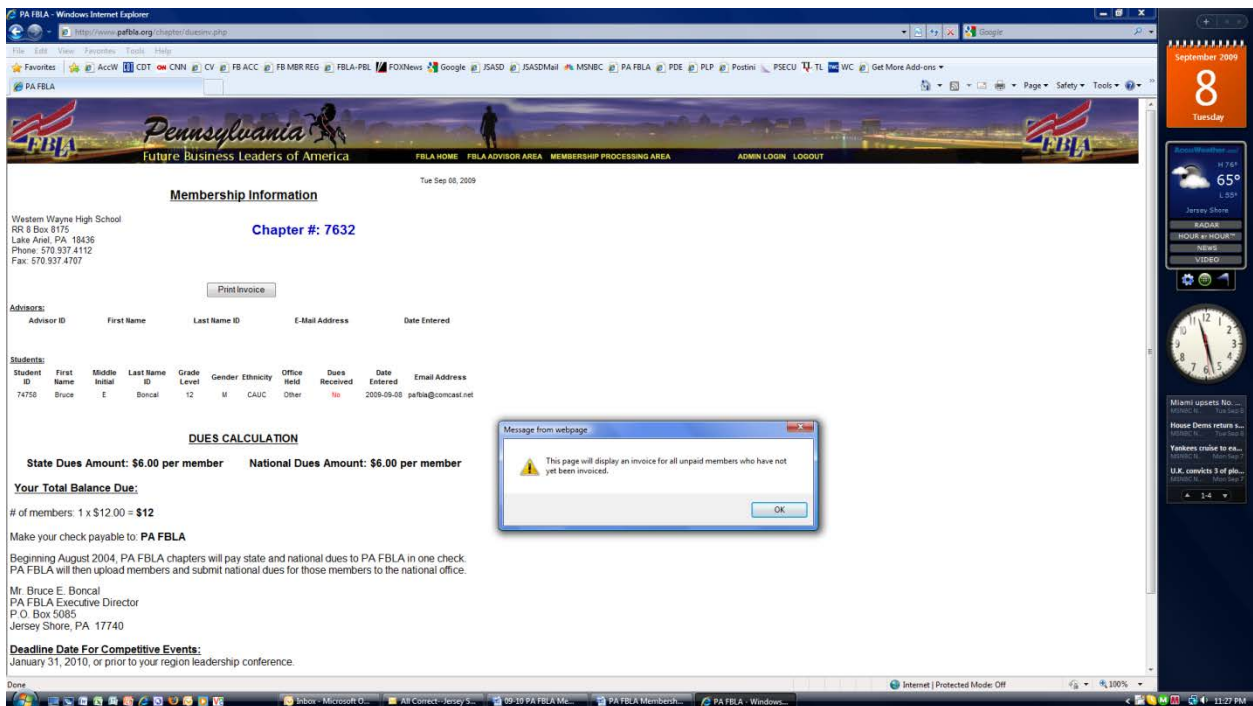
PA FBLA - Windows Internet Explorer

http://www.pafbla.org/chapter/duesinv.php

Google

File Edit View Favorites Tools Help

Favorites AccW CDT CNN CV FB ACC FB MBR REG FBLA-PBL FOXNews Google JSASD JSASDMail MSNBC PA FBLA PDE PLP Postini PSECU TL WC Get More Add-ons

PA FBLA

Page Safety Tools

FBLA Pennsylvania FBLA

Future Business Leaders of America

FBLA HOME FBLA ADVISOR AREA MEMBERSHIP PROCESSING AREA ADMIN LOGIN LOGOUT

Membership Information

Tue Sep 08, 2009

Western Wayne High School
RR 8 Box 8175
Lake Ariel, PA 18436
Phone: 570.937.4112
Fax: 570.937.4707

Chapter #: 7632

Print Invoice

Advisors:

| Advisor ID | First Name | Last Name ID | E-Mail Address | Date Entered |
|---|---|---|---|---|

Students:

| Student ID | First Name | Middle Initial | Last Name ID | Grade Level | Gender | Ethnicity | Office Held | Dues Received | Date Entered | Email Address |
|---|---|---|---|---|---|---|---|---|---|---|
| 74758 | Bruce | E | Boncal | 12 | M | CAUC | Other | No | 2009-09-08 | pafbla@comcast.net |

DUES CALCULATION

State Dues Amount: $6.00 per member National Dues Amount: $6.00 per member

Your Total Balance Due:

# of members: 1 x $12.00 = $12

Make your check payable to: PA FBLA

Beginning August 2004, PA FBLA chapters will pay state and national dues to PA FBLA in one check. PA FBLA will then upload members and submit national dues for those members to the national office.

Mr. Bruce E. Boncal
PA FBLA Executive Director
P.O. Box 5085
Jersey Shore, PA 17740

Deadline Date For Competitive Events:
January 31, 2010, or prior to your region leadership conference.

Message from webpage

This page will display an invoice for all unpaid members who have not yet been invoiced.

OK

Done

Internet | Protected Mode: Off

100%

Inbox - Microsoft O... All Correct - Jersey S... 09-10 PA FBLA Me... PA FBLA Membersh... PA FBLA - Windows...

11:27 PM

September 2009

8

Tuesday

AccuWeather.com

H 76°

65°

L 55°

Jersey Shore

RADAR

HOUR-BY-HOUR

NEWS

VIDEO

Miami upsets No. ...
MSNBC N... Tue Sep 8

House Dems return s...
MSNBC N... Tue Sep 8

Yankees cruise to ea...
MSNBC N... Mon Sep 7

U.K. convicts 3 of plo...
MSNBC N... Mon Sep 7

1-4